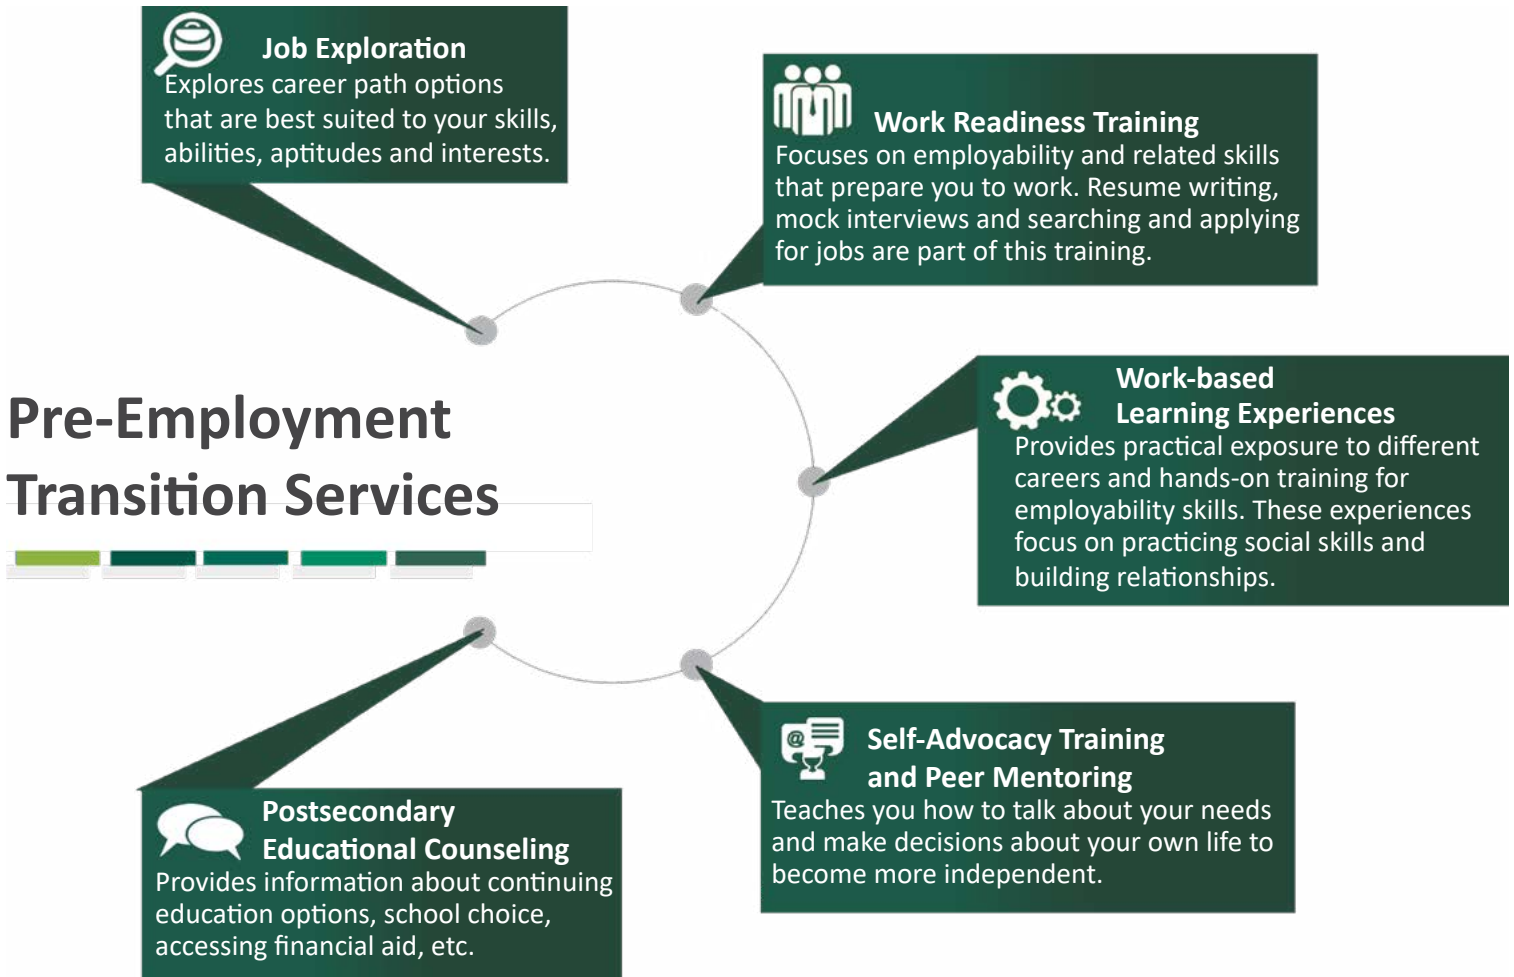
Job Exploration
Explores career path options that are best suited to your skills, abilities, aptitudes and interests.

Work Readiness Training
Focuses on employability and related skills that prepare you to work. Resume writing, mock interviews and searching and applying for jobs are part of this training.

Pre-Employment Transition Services

Work-based Learning Experiences
Provides practical exposure to different careers and hands-on training for employability skills. These experiences focus on practicing social skills and building relationships.

Self-Advocacy Training and Peer Mentoring
Teaches you how to talk about your needs and make decisions about your own life to become more independent.

Postsecondary Educational Counseling
Provides information about continuing education options, school choice, accessing financial aid, etc.